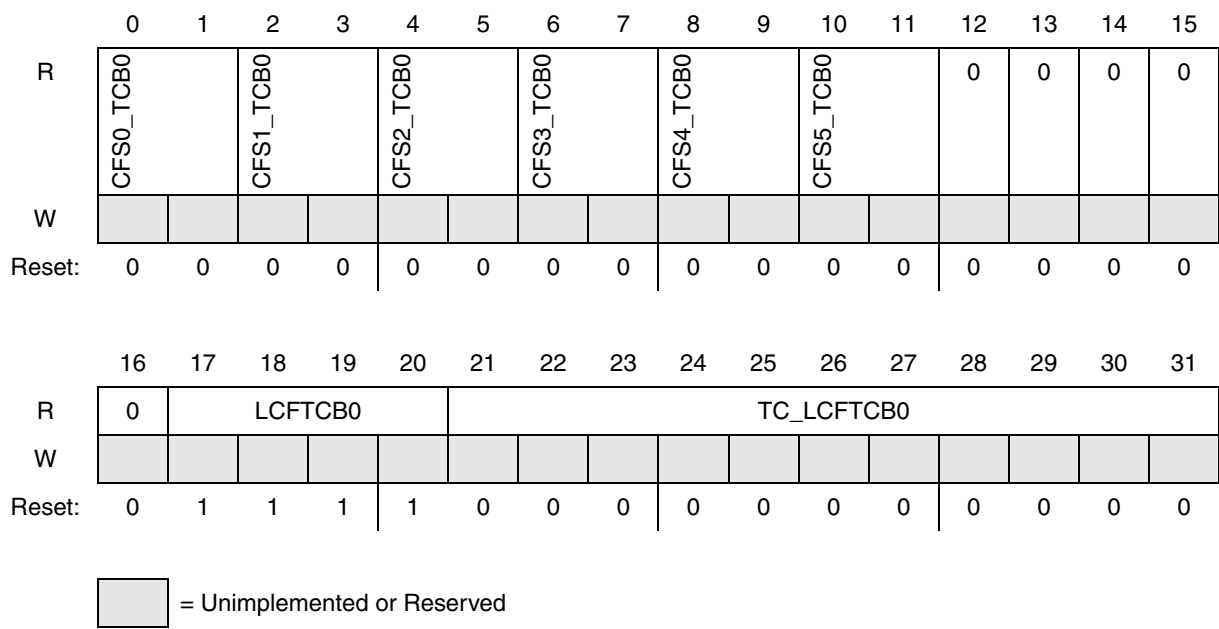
|  | 0 | 1 | 2 | 3 | 4 | 5 | 6 | 7 | 8 | 9 | 10 | 11 | 12 | 13 | 14 | 15 |
|---|---|---|---|---|---|---|---|---|---|---|---|---|---|---|---|---|
| R | CFS0_TCB0 | | CFS1_TCB0 | | CFS2_TCB0 | | CFS3_TCB0 | | CFS4_TCB0 | | CFS5_TCB0 | | 0 | 0 | 0 | 0 |
| W | | | | | | | | | | | | | | | | |
| Reset: | 0 | 0 | 0 | 0 | 0 | 0 | 0 | 0 | 0 | 0 | 0 | 0 | 0 | 0 | 0 | 0 |

|  | 16 | 17 | 18 | 19 | 20 | 21 | 22 | 23 | 24 | 25 | 26 | 27 | 28 | 29 | 30 | 31 |
|---|---|---|---|---|---|---|---|---|---|---|---|---|---|---|---|---|
| R | 0 | LCFTCB0 | | | | TC_LCFTCB0 | | | | | | | | | | |
| W | | | | | | | | | | | | | | | | |
| Reset: | 0 | 1 | 1 | 1 | 1 | 0 | 0 | 0 | 0 | 0 | 0 | 0 | 0 | 0 | 0 | 0 |

= Unimplemented or Reserved